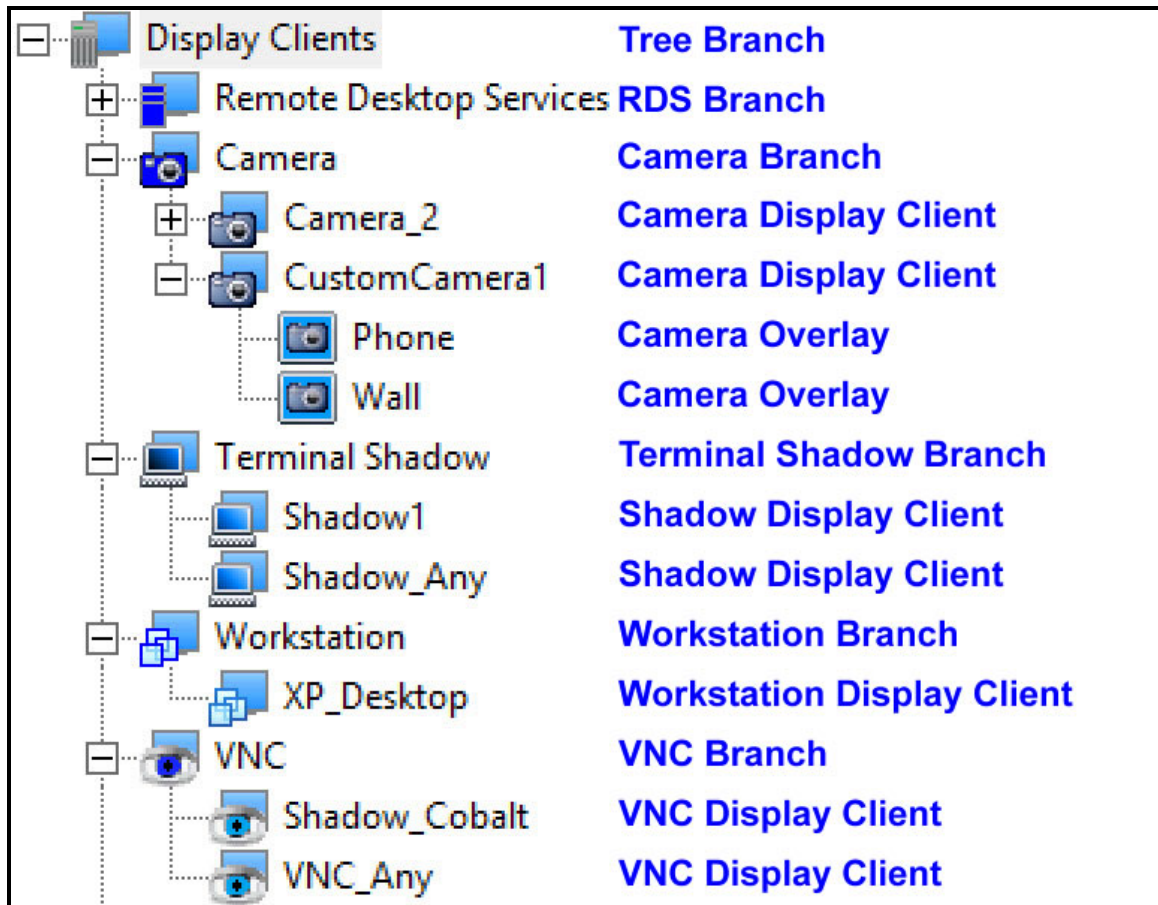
| | |
|---|---|
| Display Clients | Tree Branch |
| Remote Desktop Services | RDS Branch |
| Camera | Camera Branch |
| Camera_2 | Camera Display Client |
| CustomCamera1 | Camera Display Client |
| Phone | Camera Overlay |
| Wall | Camera Overlay |
| Terminal Shadow | Terminal Shadow Branch |
| Shadow1 | Shadow Display Client |
| Shadow_Any | Shadow Display Client |
| Workstation | Workstation Branch |
| XP_Desktop | Workstation Display Client |
| VNC | VNC Branch |
| Shadow_Cobalt | VNC Display Client |
| VNC_Any | VNC Display Client |